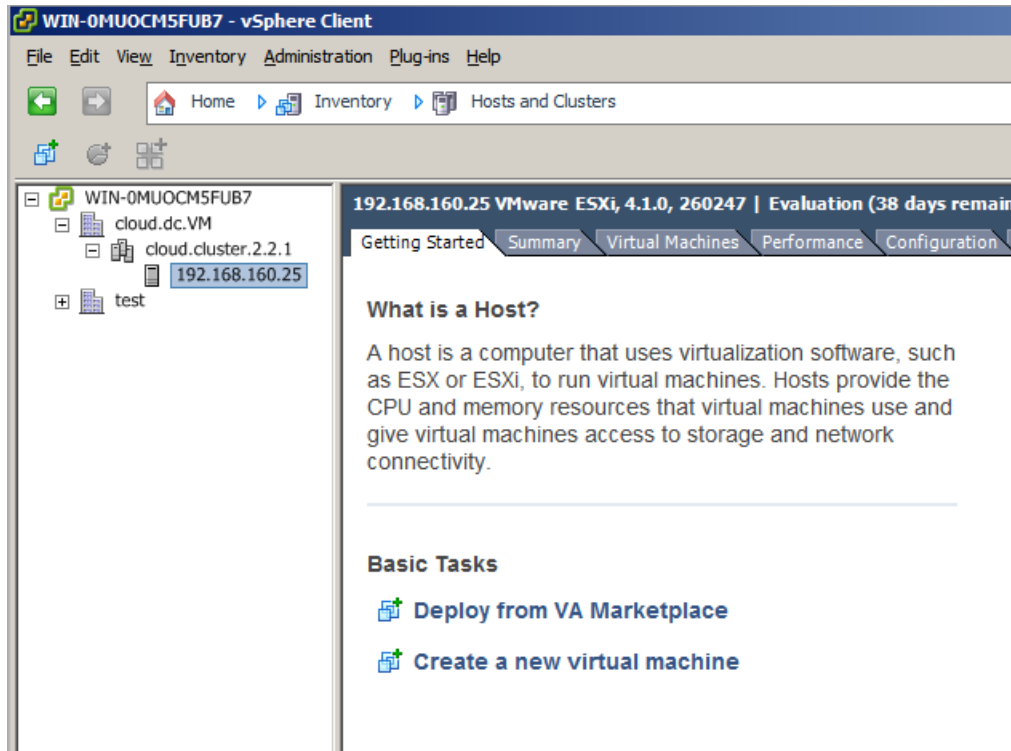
WIN-0MUOCM5FUB7 - vSphere Client

File Edit View Inventory Administration Plug-ins Help

Home Inventory Hosts and Clusters

WIN-0MUOCM5FUB7
cloud.dc.VM
cloud.cluster.2.2.1
192.168.160.25
test

192.168.160.25 VMware ESXi, 4.1.0, 260247 | Evaluation (38 days remai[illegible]

Getting Started Summary Virtual Machines Performance Configuration

What is a Host?

A host is a computer that uses virtualization software, such as ESX or ESXi, to run virtual machines. Hosts provide the CPU and memory resources that virtual machines use and give virtual machines access to storage and network connectivity.

Basic Tasks

Deploy from VA Marketplace

Create a new virtual machine